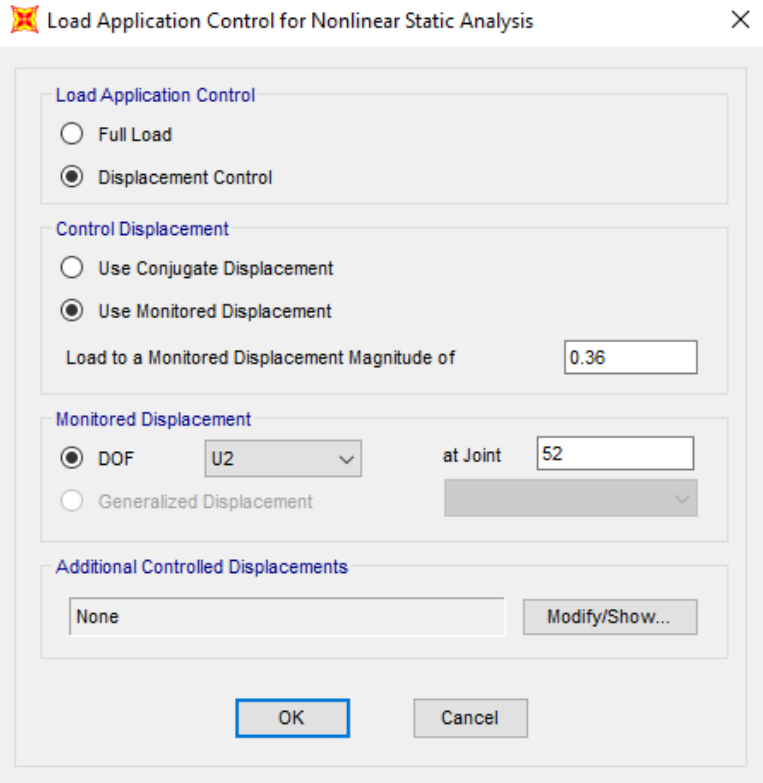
Load Application Control for Nonlinear Static Analysis

Load Application Control
Full Load
Displacement Control

Control Displacement
Use Conjugate Displacement
Use Monitored Displacement
Load to a Monitored Displacement Magnitude of 0.36

Monitored Displacement
DOF U2 at Joint 52
Generalized Displacement

Additional Controlled Displacements
None
Modify/Show...

OK
Cancel